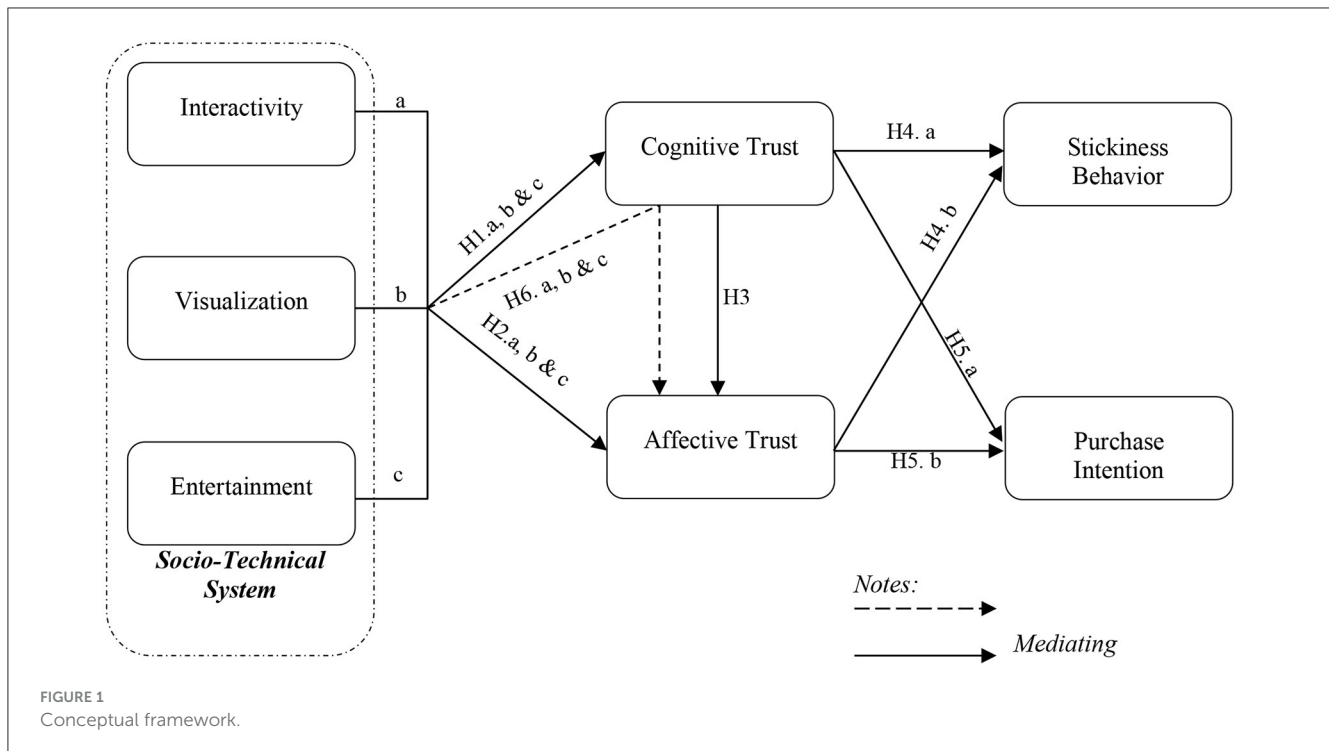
Interactivity

Visualization

Entertainment

Socio-Technical System

a

b

c

H1.a, b & c

H6. a, b & c

H2.a, b & c

Cognitive Trust

H3

Affective Trust

H4. a

H4. b

H5. a

H5. b

Stickiness Behavior

Purchase Intention

Notes:

Mediating

FIGURE 1
Conceptual framework.